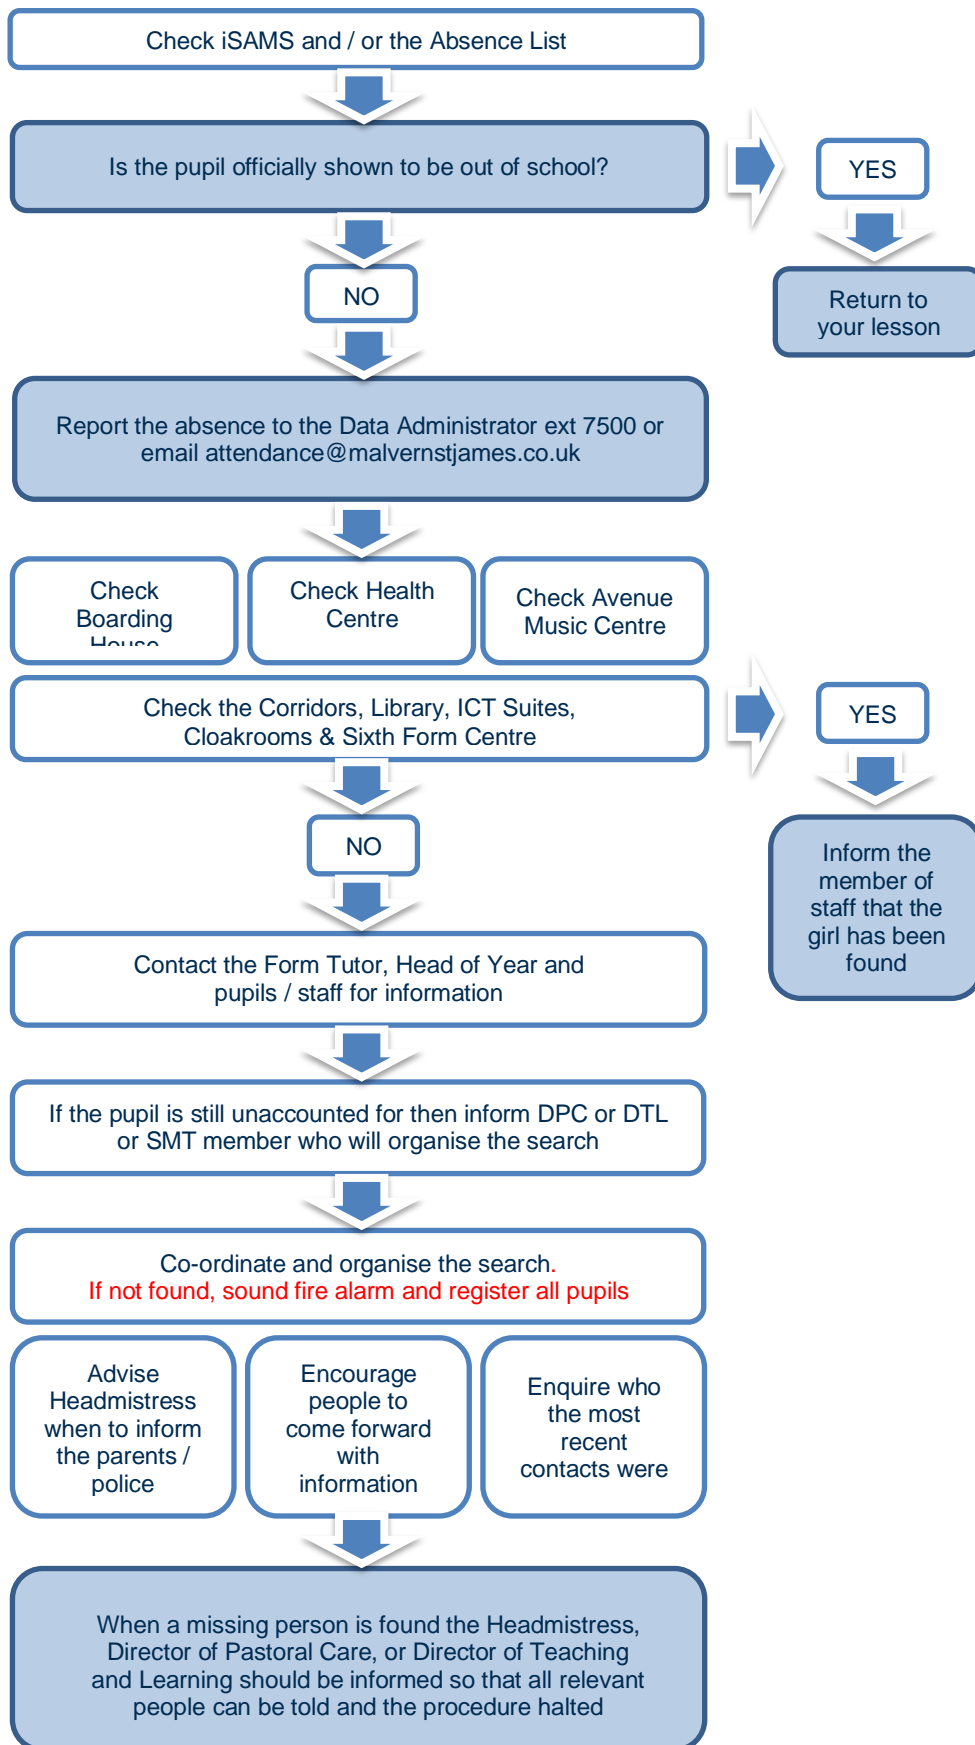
Check iSAMS and / or the Absence List

Is the pupil officially shown to be out of school?

YES

Return to your lesson

NO

Report the absence to the Data Administrator ext 7500 or email attendance@malvernstjames.co.uk

Check Boarding House

Check Health Centre

Check Avenue Music Centre

Check the Corridors, Library, ICT Suites, Cloakrooms & Sixth Form Centre

YES

Inform the member of staff that the girl has been found

NO

Contact the Form Tutor, Head of Year and pupils / staff for information

If the pupil is still unaccounted for then inform DPC or DTL or SMT member who will organise the search

Co-ordinate and organise the search.
If not found, sound fire alarm and register all pupils

Advise Headmistress when to inform the parents / police

Encourage people to come forward with information

Enquire who the most recent contacts were

When a missing person is found the Headmistress, Director of Pastoral Care, or Director of Teaching and Learning should be informed so that all relevant people can be told and the procedure halted